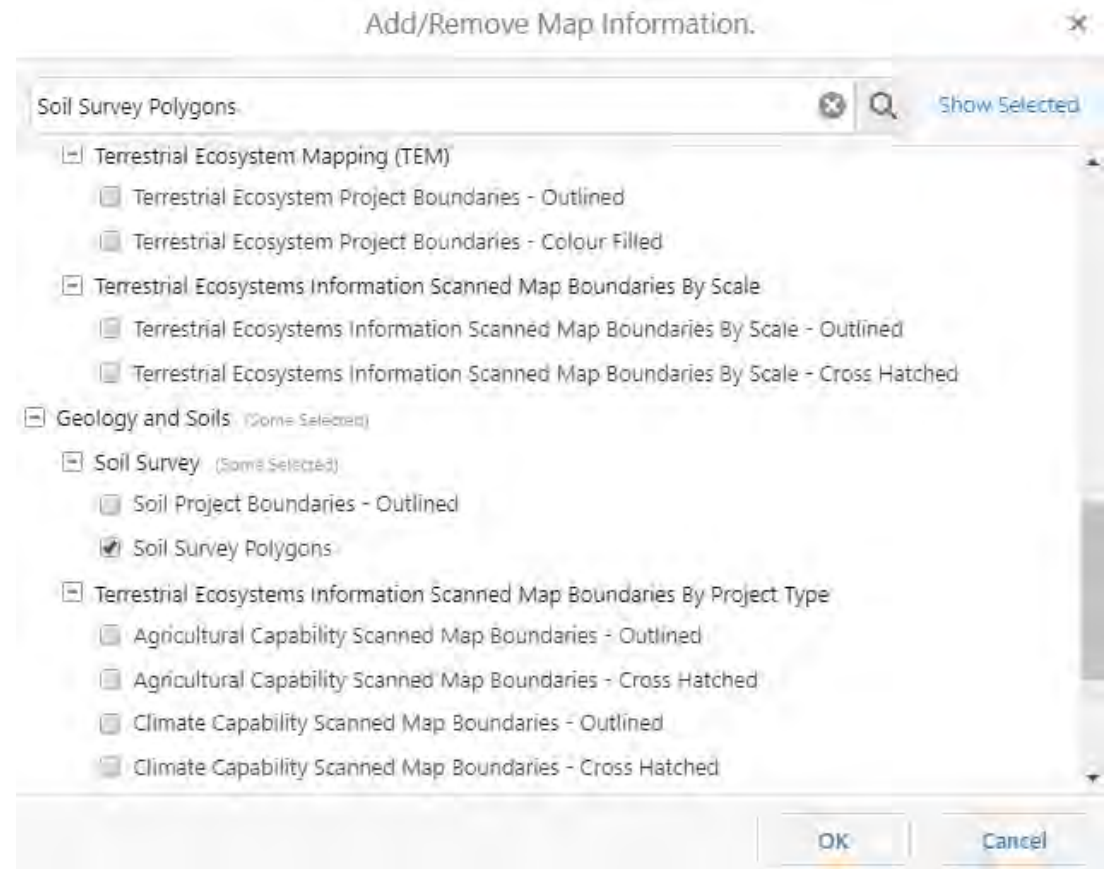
Add/Remove Map Information.

×

Soil Survey Polygons

Show Selected

Terrestrial Ecosystem Mapping (TEM)

Terrestrial Ecosystem Project Boundaries - Outlined

Terrestrial Ecosystem Project Boundaries - Colour Filled

Terrestrial Ecosystems Information Scanned Map Boundaries By Scale

Terrestrial Ecosystems Information Scanned Map Boundaries By Scale - Outlined

Terrestrial Ecosystems Information Scanned Map Boundaries By Scale - Cross Hatched

Geology and Soils (Some Selected)

Soil Survey (Some Selected)

Soil Project Boundaries - Outlined

Soil Survey Polygons

Terrestrial Ecosystems Information Scanned Map Boundaries By Project Type

Agricultural Capability Scanned Map Boundaries - Outlined

Agricultural Capability Scanned Map Boundaries - Cross Hatched

Climate Capability Scanned Map Boundaries - Outlined

Climate Capability Scanned Map Boundaries - Cross Hatched

OK

Cancel